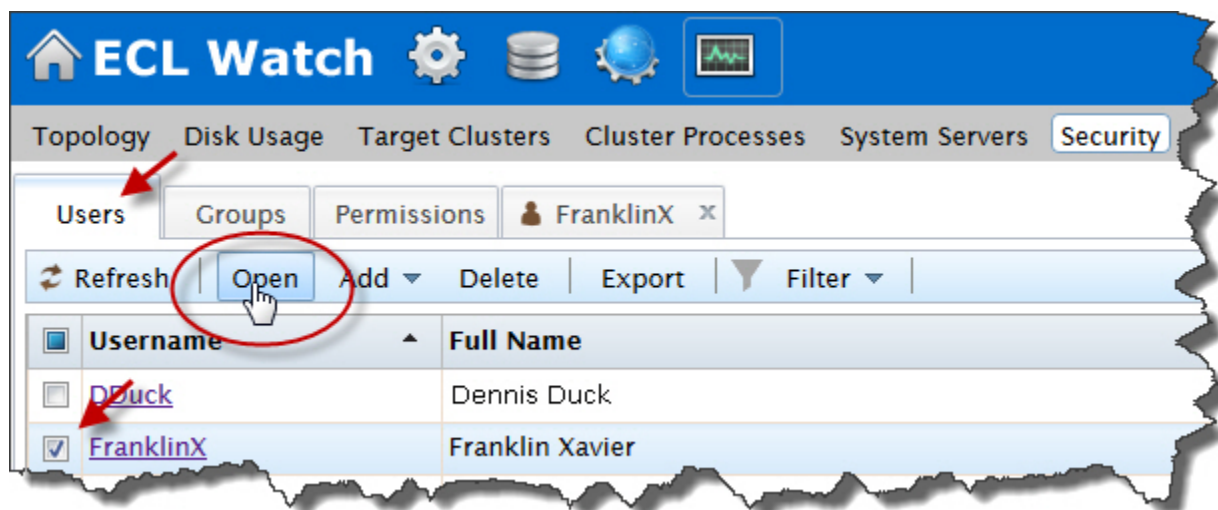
ECL Watch

Topology Disk Usage Target Clusters Cluster Processes System Servers Security

Users Groups Permissions FranklinX ×

Refresh Open Add Delete Export Filter

| | Username | Full Name |
|---|---|---|
| ☐ | DDuck | Dennis Duck |
| ☑ | FranklinX | Franklin Xavier |